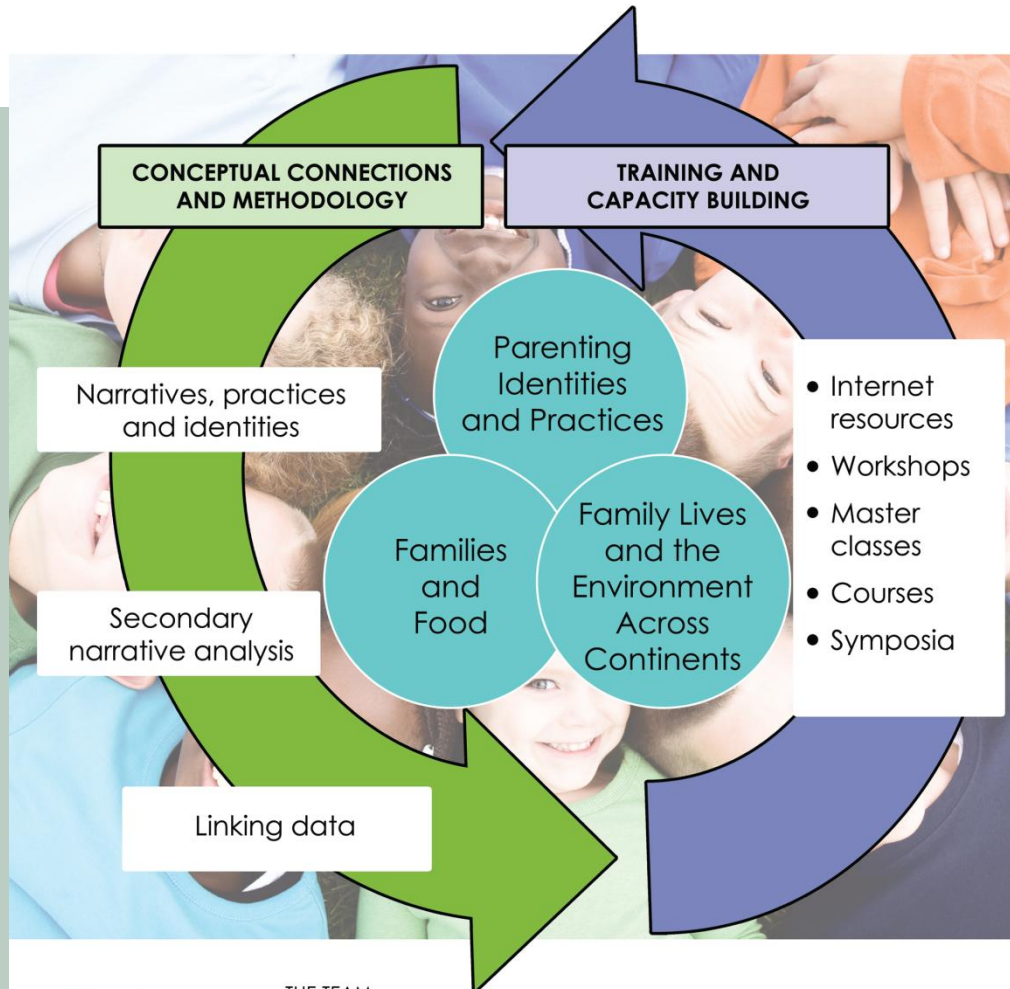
CONCEPTUAL CONNECTIONS AND METHODOLOGY

TRAINING AND CAPACITY BUILDING

Parenting Identities and Practices

Families and Food

Family Lives and the Environment Across Continents

Narratives, practices and identities

Secondary narrative analysis

Linking data

• Internet resources
• Workshops
• Master classes
• Courses
• Symposia

THE TEAM